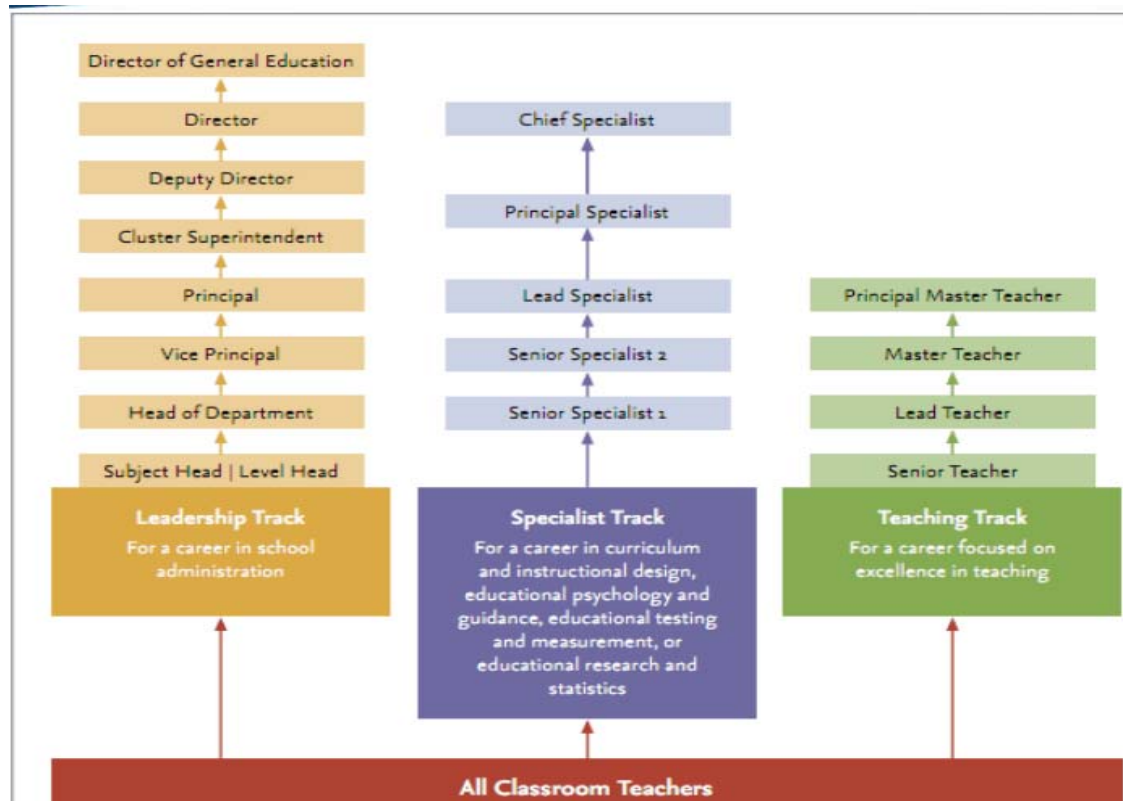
Director of General Education

Director

Deputy Director

Cluster Superintendent

Principal

Vice Principal

Head of Department

Subject Head | Level Head

Leadership Track
For a career in school administration

Chief Specialist

Principal Specialist

Lead Specialist

Senior Specialist 2

Senior Specialist 1

Specialist Track
For a career in curriculum and instructional design, educational psychology and guidance, educational testing and measurement, or educational research and statistics

Principal Master Teacher

Master Teacher

Lead Teacher

Senior Teacher

Teaching Track
For a career focused on excellence in teaching

All Classroom Teachers